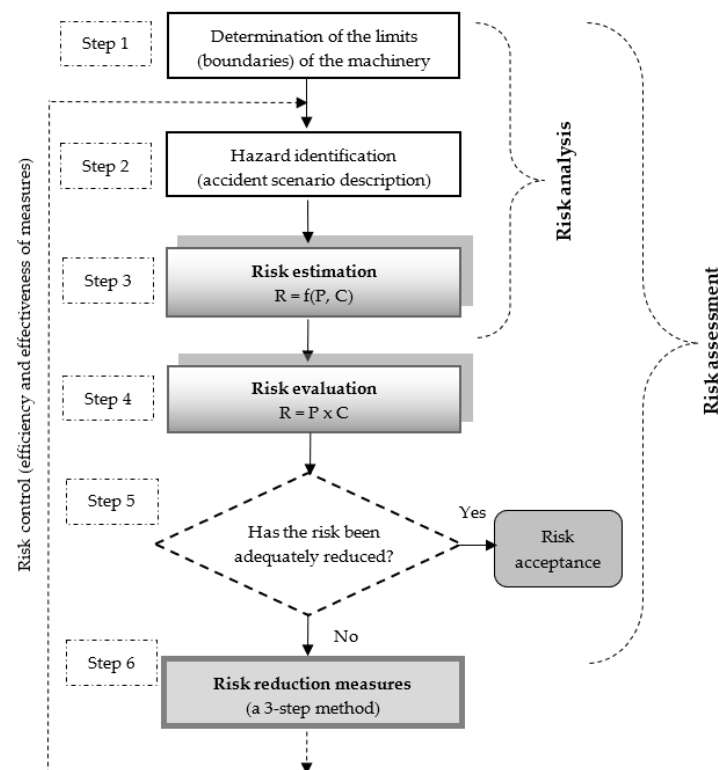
Step 1

Determination of the limits (boundaries) of the machinery

Risk control (efficiency and effectiveness of measures)

Step 2

Hazard identification (accident scenario description)

Risk analysis

Step 3

**Risk estimation**
R = f(P, C)

Risk assessment

Step 4

**Risk evaluation**
R = P x C

Step 5

Has the risk been adequately reduced?

Yes

Risk acceptance

No

Step 6

**Risk reduction measures**
(a 3-step method)